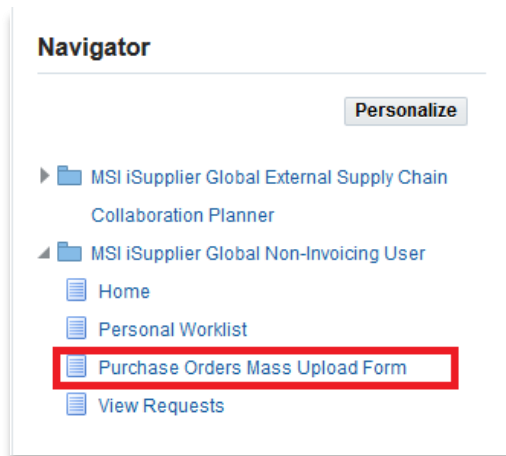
Navigator

Personalize

MSI iSupplier Global External Supply Chain Collaboration Planner

MSI iSupplier Global Non-Invoicing User

Home

Personal Worklist

Purchase Orders Mass Upload Form

View Requests